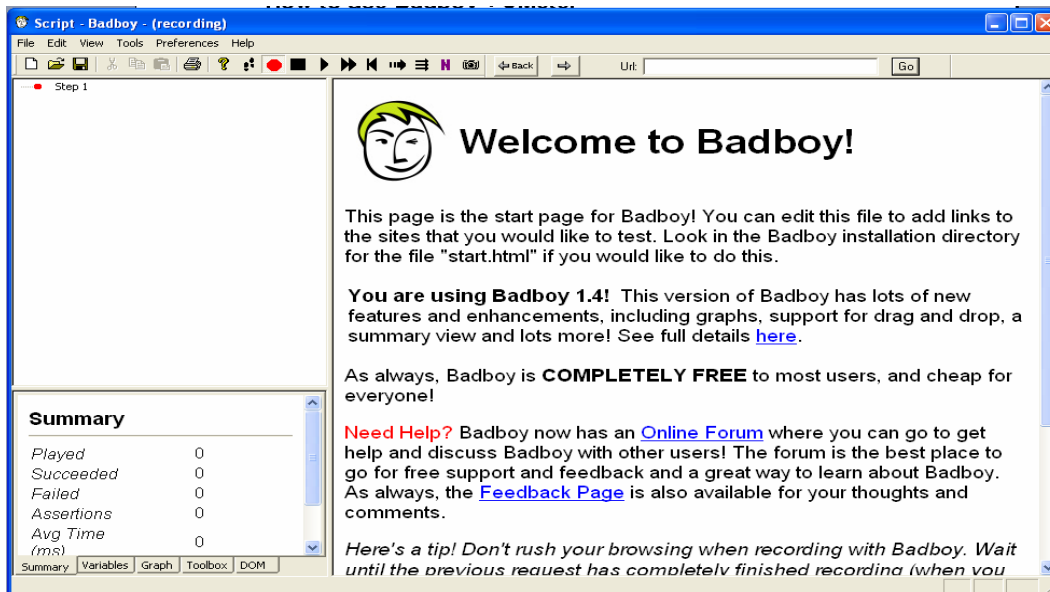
Script - Badboy - (recording)

File Edit View Tools Preferences Help

Back

Url:

Go

Step 1

Summary

| | |
|---|---|
| Played | 0 |
| Succeeded | 0 |
| Failed | 0 |
| Assertions | 0 |
| Avg Time (ms) | 0 |

Summary Variables Graph Toolbox DOM

Welcome to Badboy!

This page is the start page for Badboy! You can edit this file to add links to the sites that you would like to test. Look in the Badboy installation directory for the file "start.html" if you would like to do this.

You are using Badboy 1.4! This version of Badboy has lots of new features and enhancements, including graphs, support for drag and drop, a summary view and lots more! See full details here.

As always, Badboy is COMPLETELY FREE to most users, and cheap for everyone!

Need Help? Badboy now has an Online Forum where you can go to get help and discuss Badboy with other users! The forum is the best place to go for free support and feedback and a great way to learn about Badboy. As always, the Feedback Page is also available for your thoughts and comments.

Here's a tip! Don't rush your browsing when recording with Badboy. Wait until the previous request has completely finished recording (when you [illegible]